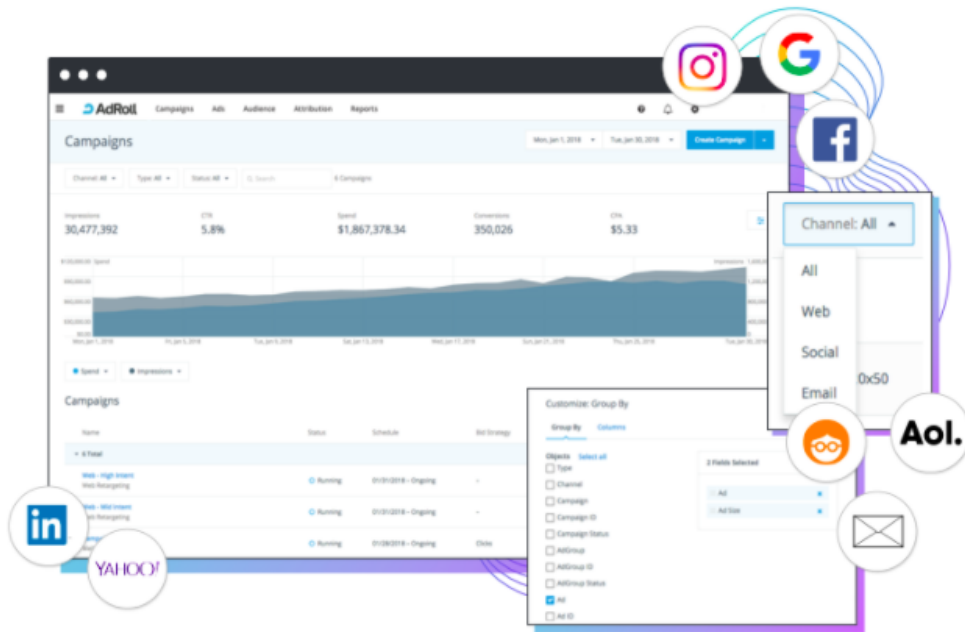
AdRoll Campaigns Ads Audience Attribution Reports

Campaigns

Mon, Jan 1, 2018 Tue, Jan 30, 2018 Create Campaign

Channel All Type All Status All Search 6 Campaigns

Impressions 30,477,392
CTR 5.8%
Spend $1,867,378.34
Conversions 350,026
CPA $5.33

Mon, Jan 1, 2018 Fri, Jan 5, 2018 Tue, Jan 9, 2018 Sat, Jan 13, 2018 Wed, Jan 17, 2018 Sun, Jan 21, 2018 Thu, Jan 25, 2018 Tue, Jan 30, 2018

Spend Impressions

Campaigns

Name Status Schedule Bid Strategy

6 Total

Web - High Intent
Web Retargeting
Running 01/31/2018 – Ongoing

Web - Mid Intent
Web Retargeting
Running 01/31/2018 – Ongoing

Running 01/28/2018 – Ongoing Clicks

Channel: All

All
Web
Social
Email

0x50

Customize: Group By

Group By Columns

Objects Select all
Type
Channel
Campaign
Campaign ID
Campaign Status
AdGroup
AdGroup ID
AdGroup Status
Ad
Ad ID

2 Fields Selected
Ad
Ad Size

YAHOO!

Aol.